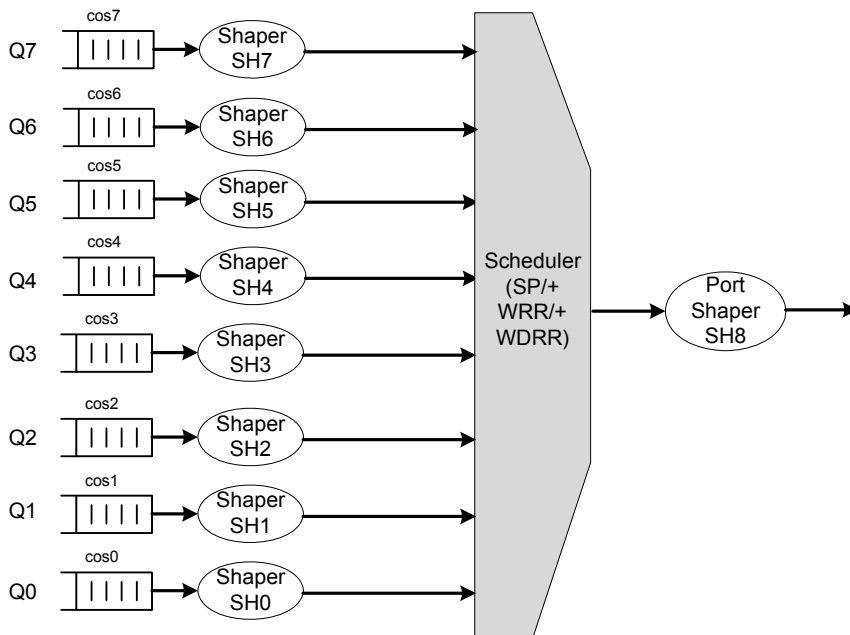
cos7
Q7
Shaper SH7

cos6
Q6
Shaper SH6

cos5
Q5
Shaper SH5

cos4
Q4
Shaper SH4

cos3
Q3
Shaper SH3

cos2
Q2
Shaper SH2

cos1
Q1
Shaper SH1

cos0
Q0
Shaper SH0

Scheduler (SP/+ WRR/+ WDRR)

Port Shaper SH8